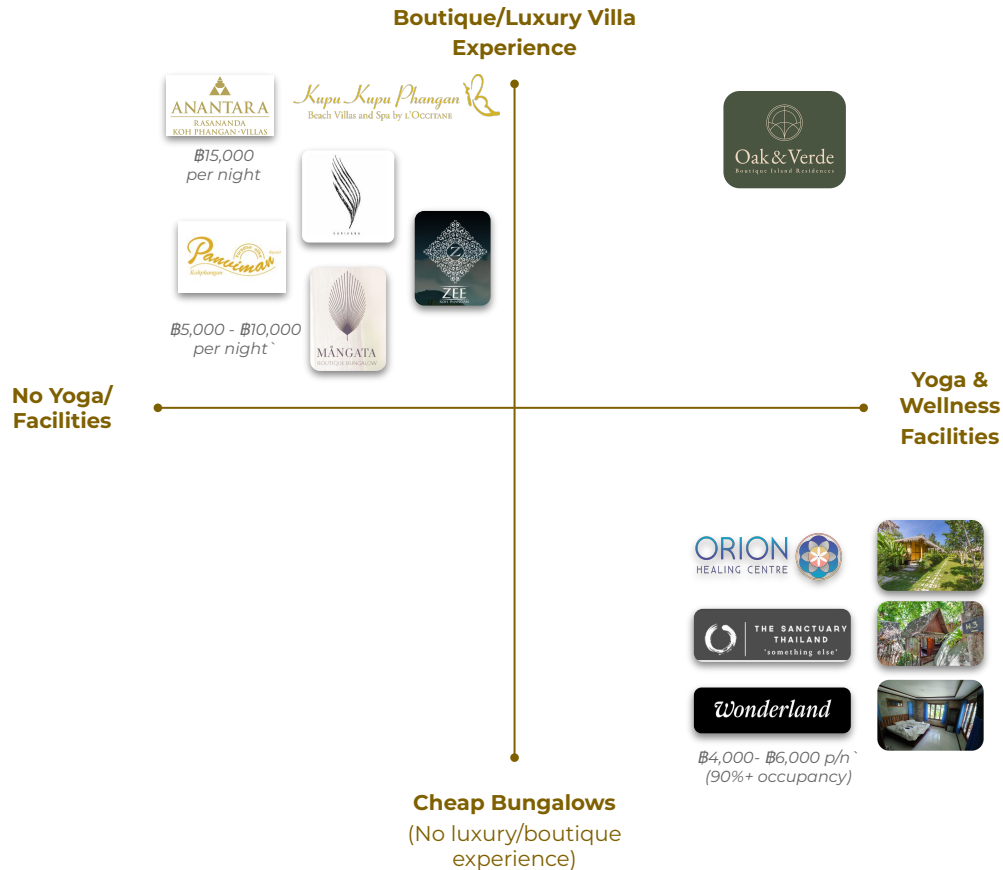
Boutique/Luxury Villa Experience

ANANTARA
RASANANDA
KOH PHANGAN · VILLAS

Kupu Kupu Phangan
Beach Villas and Spa by L'OCCITANE

Oak&Verde
Boutique Island Residences

฿15,000
per night

Panviman
Koh phangan

ZEE
KOH PHANGAN

฿5,000 - ฿10,000
per night`

MĀNGATA
BOUTIQUE BUNGALOW

No Yoga/ Facilities

Yoga & Wellness Facilities

ORION
HEALING CENTRE

THE SANCTUARY THAILAND
'something else'

Wonderland

฿4,000- ฿6,000 p/n`
(90%+ occupancy)

Cheap Bungalows
(No luxury/boutique experience)